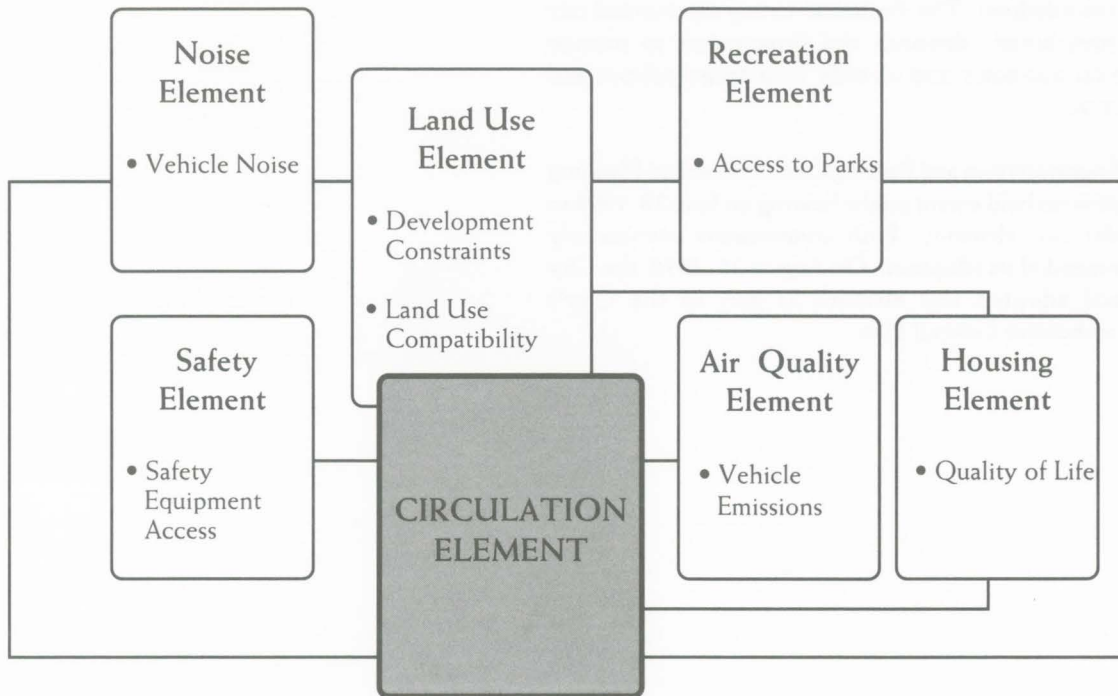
Noise Element
• Vehicle Noise

Land Use Element
• Development Constraints
• Land Use Compatibility

Recreation Element
• Access to Parks

Safety Element
• Safety Equipment Access

CIRCULATION ELEMENT

Air Quality Element
• Vehicle Emissions

Housing Element
• Quality of Life